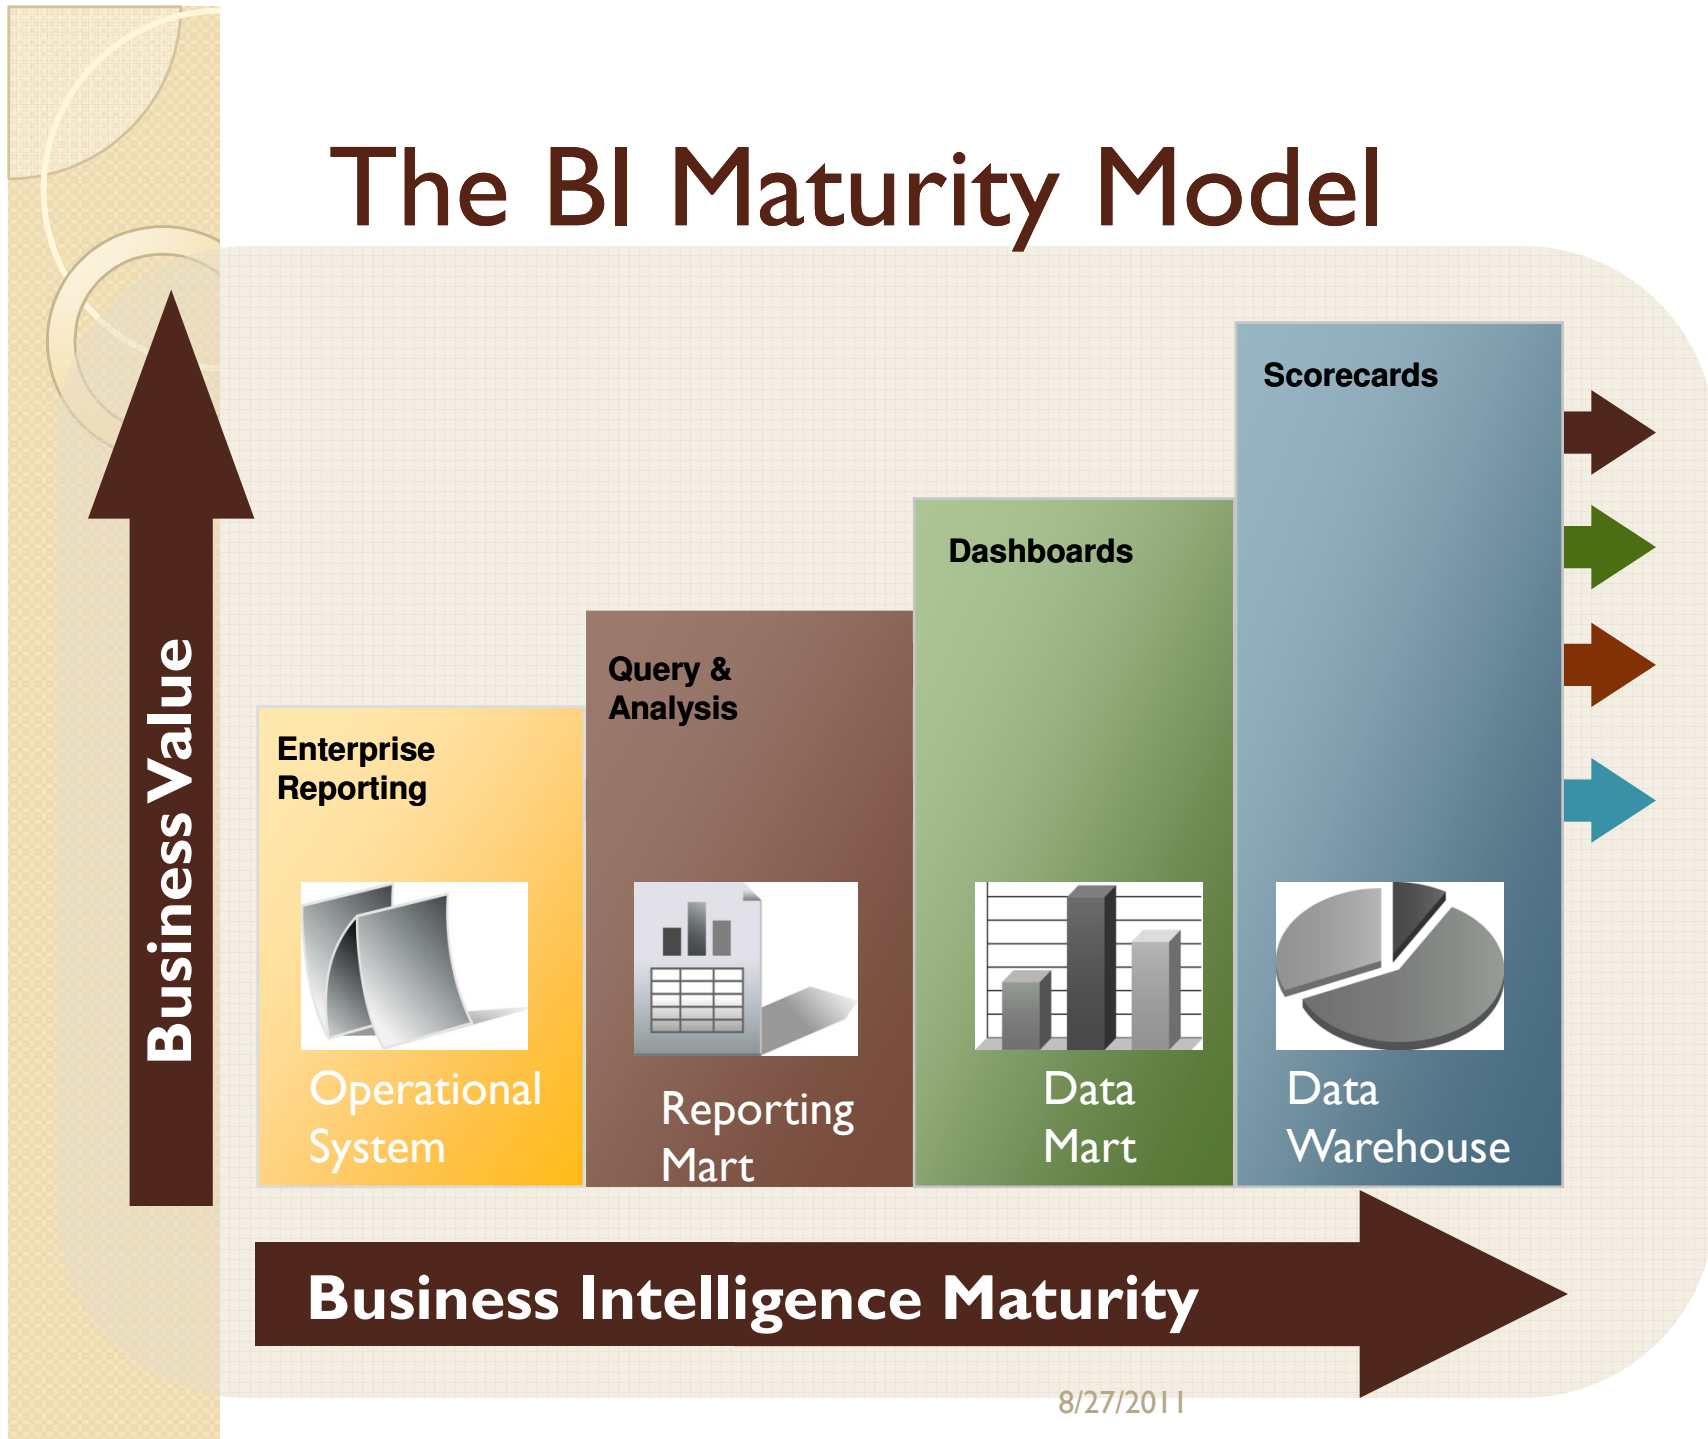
The BI Maturity Model

Business Value

Enterprise Reporting

Operational System

Query & Analysis

Reporting Mart

Dashboards

Data Mart

Scorecards

Data Warehouse

Business Intelligence Maturity

8/27/2011